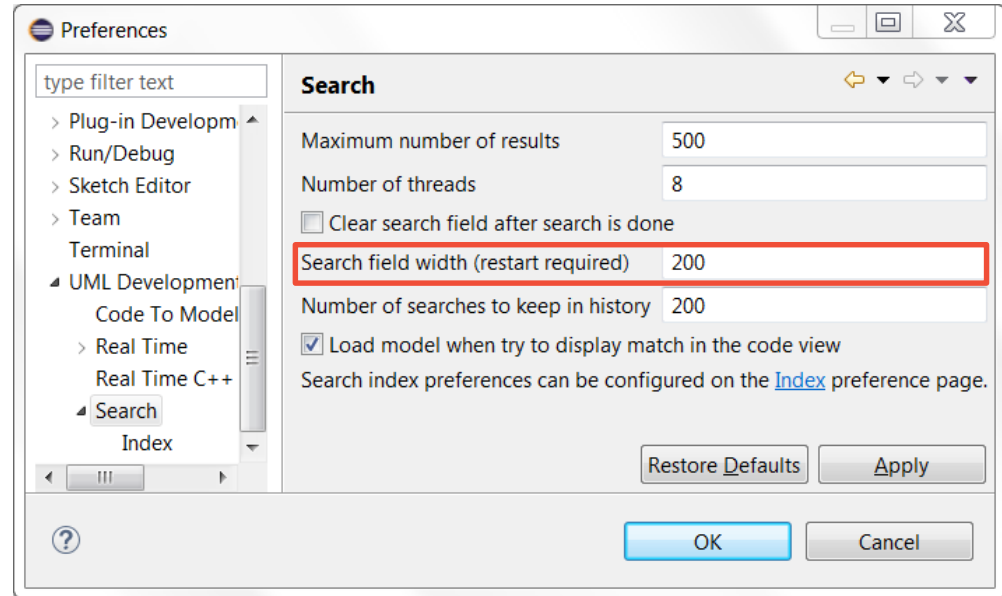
Preferences

type filter text

Plug-in Developm
Run/Debug
Sketch Editor
Team
Terminal
UML Development
Code To Model
Real Time
Real Time C++
Search
Index

Search

Maximum number of results 500
Number of threads 8
Clear search field after search is done
Search field width (restart required) 200
Number of searches to keep in history 200
Load model when try to display match in the code view
Search index preferences can be configured on the Index preference page.

Restore Defaults
Apply

?
OK
Cancel